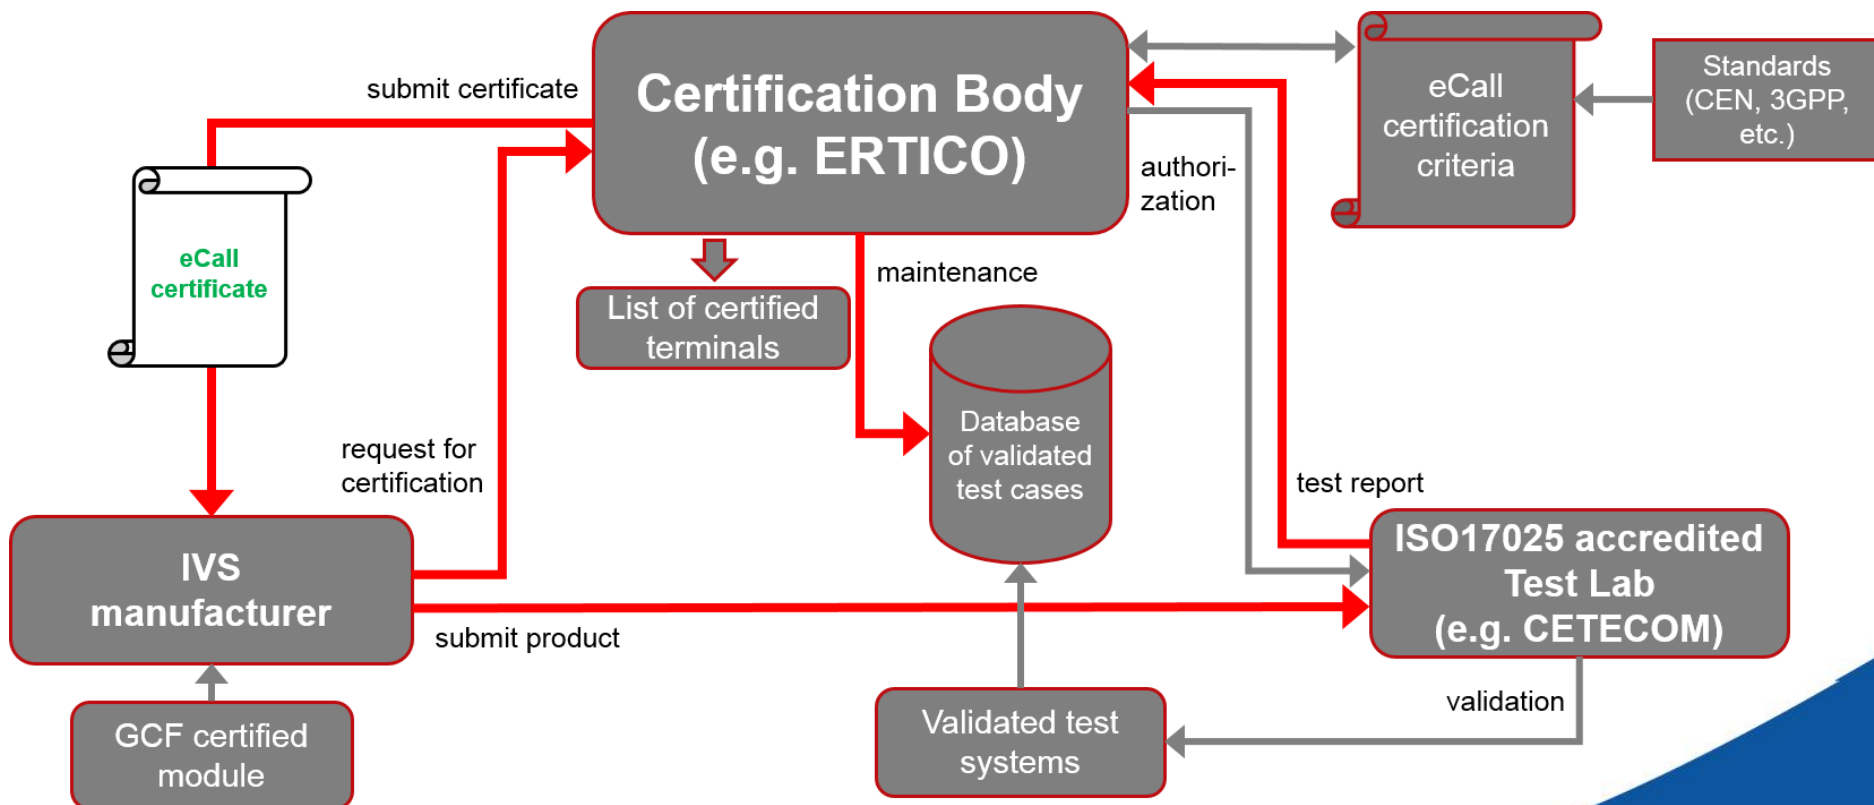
submit certificate

Certification Body (e.g. ERTICO)

eCall certification criteria

Standards (CEN, 3GPP, etc.)

authorization

eCall certificate

List of certified terminals

maintenance

Database of validated test cases

request for certification

test report

IVS manufacturer

ISO17025 accredited Test Lab (e.g. CETECOM)

submit product

validation

GCF certified module

Validated test systems